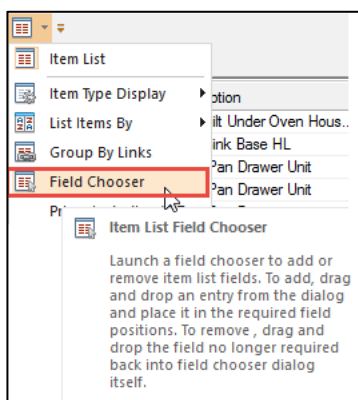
Item List

Item Type Display

List Items By

Group By Links

Field Chooser

Pr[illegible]

ption

ilt Under Oven Hous...

ink Base HL

Pan Drawer Unit

Pan Drawer Unit

Item List Field Chooser

Launch a field chooser to add or remove item list fields. To add, drag and drop an entry from the dialog and place it in the required field positions. To remove , drag and drop the field no longer required back into field chooser dialog itself.